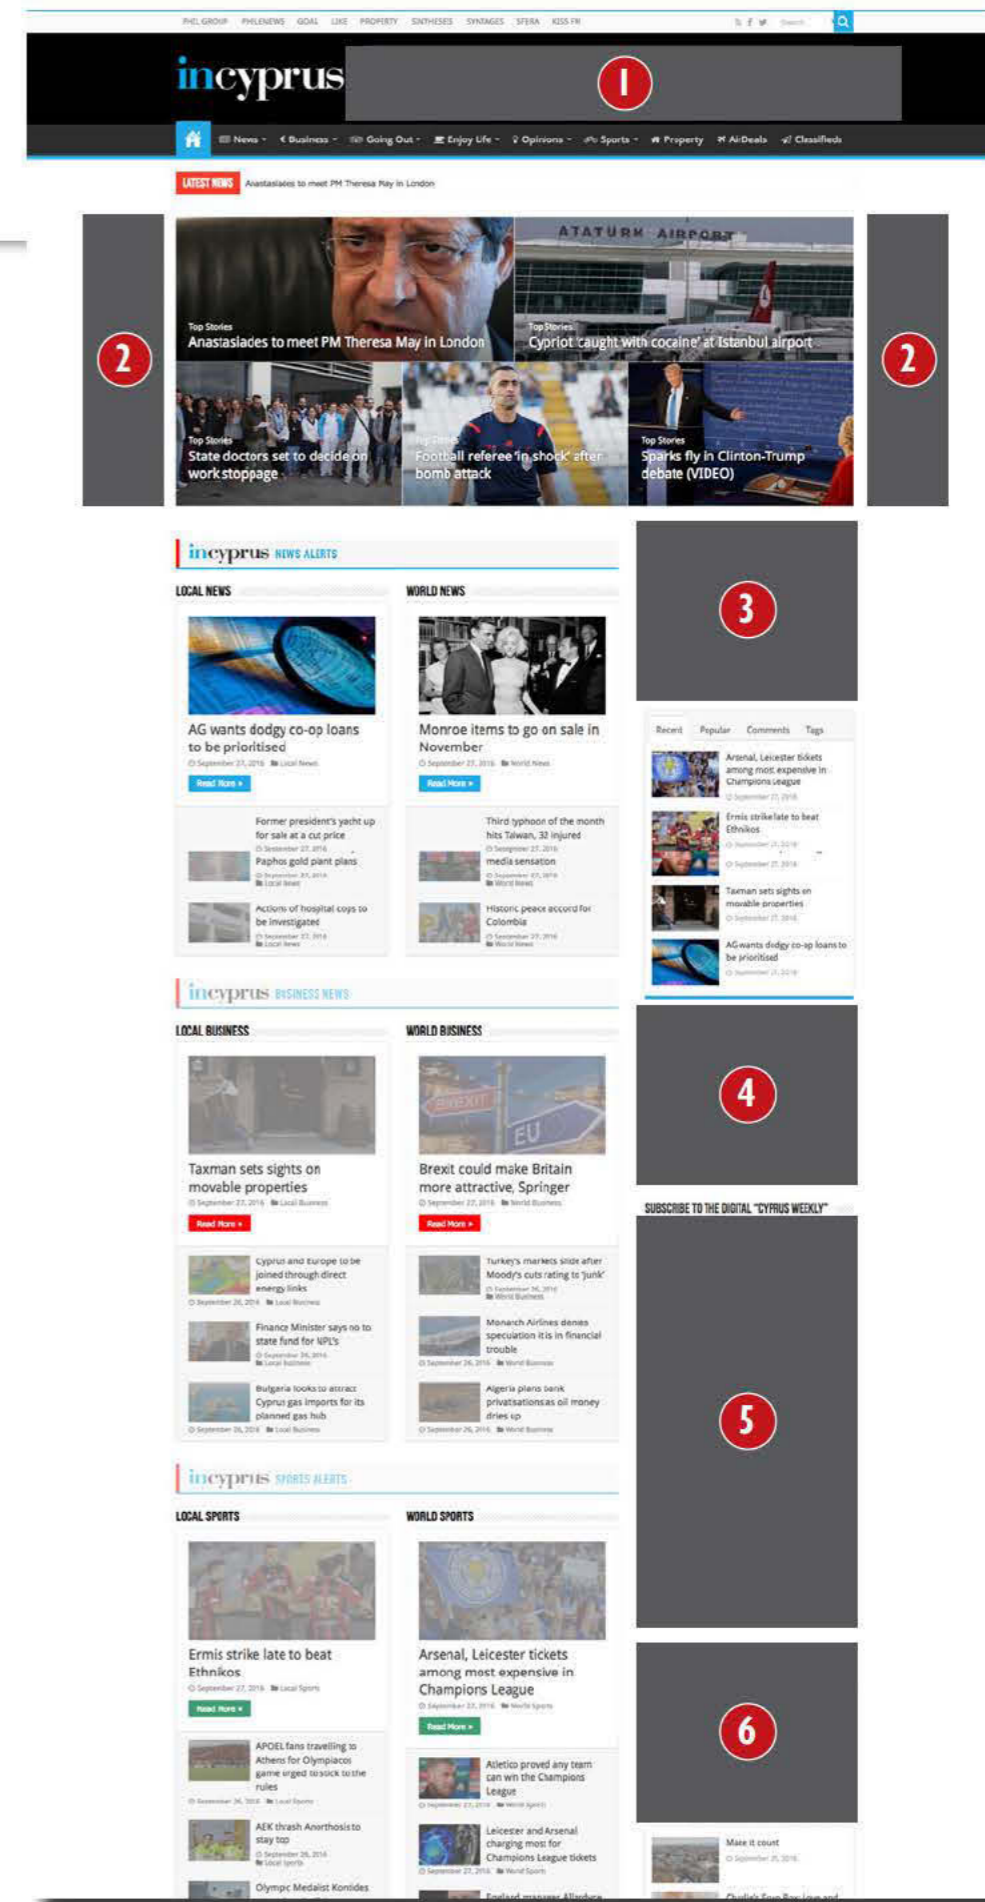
PHIL GROUP PHILENEWS GOAL LIKE PROPERTY SYNTHESES SYNTAGES SFERA KISS FM

incyprus

1

News · Business · Going Out · Enjoy Life · Opinions · Sports · Property · AirDeals · Classifieds

LATEST NEWS Anastasiades to meet PM Theresa May in London

2

Top Stories
Anastasiades to meet PM Theresa May in London

ATATURK AIRPORT

Top Stories
Cypriot 'caught with cocaine' at Istanbul airport

2

Top Stories
State doctors set to decide on work stoppage

Top Stories
Football referee 'in shock' after bomb attack

Top Stories
Sparks fly in Clinton-Trump debate (VIDEO)

incyprus NEWS ALERTS

LOCAL NEWS

AG wants dodgy co-op loans to be prioritised
September 27, 2016 Local News
Read More »

Former president's yacht up for sale at a cut price
September 27, 2016
Paphos gold plant plans
September 27, 2016
Local News
Actions of hospital cops to be investigated
September 27, 2016
Local News

WORLD NEWS

Monroe items to go on sale in November
September 27, 2016 World News
Read More »

Third typhoon of the month hits Taiwan, 32 injured
September 27, 2016
media sensation
September 27, 2016
World News
Historic peace accord for Colombia
September 27, 2016
World News

3

Recent Popular Comments Tags

Arsenal, Leicester tickets among most expensive in Champions League
September 27, 2016
Ermis strike late to beat Ethnikos
September 27, 2016
Taxman sets sights on movable properties
September 27, 2016
AG wants dodgy co-op loans to be prioritised
September 27, 2016

incyprus BUSINESS NEWS

LOCAL BUSINESS

Taxman sets sights on movable properties
September 27, 2016 Local Business
Read More »

Cyprus and Europe to be joined through direct energy links
September 26, 2016 Local Business
Finance Minister says no to state fund for NPL's
September 26, 2016
Local Business
Bulgaria looks to attract Cyprus gas imports for its planned gas hub
September 26, 2016 Local Business

WORLD BUSINESS

BREXIT EU

Brexit could make Britain more attractive, Springer
September 27, 2016 World Business
Read More »

Turkey's markets slide after Moody's cuts rating to 'junk'
September 26, 2016
World Business
Monarch Airlines denies speculation it is in financial trouble
September 26, 2016 World Business
Algeria plans bank privatisations as oil money dries up
September 26, 2016 World Business

4

SUBSCRIBE TO THE DIGITAL "CYPRUS WEEKLY"

5

incyprus SPORTS ALERTS

LOCAL SPORTS

Ermis strike late to beat Ethnikos
September 27, 2016 Local Sports
Read More »

APOEL fans travelling to Athens for Olympiacos game urged to stick to the rules
September 26, 2016 Local Sports
AEK thrash Anorthosis to stay top
September 26, 2016
Local Sports
Olympic Medalist Kontides

WORLD SPORTS

Arsenal, Leicester tickets among most expensive in Champions League
September 27, 2016 World Sports
Read More »

Atletico proved any team can win the Champions League
September 27, 2016 World Sports
Leicester and Arsenal charging most for Champions League tickets
September 27, 2016 World Sports
England manager Allardyce

6

Make it count
September 25, 2016
Charlie's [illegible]